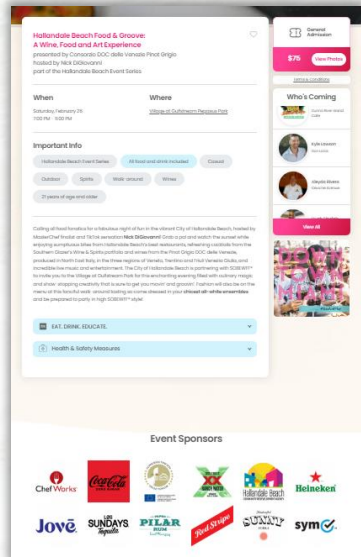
Hallandale Beach Food & Groove: A Wine, Food and Art Experience

presented by Consorzio DOC delle Venezie Pinot Grigio
hosted by Nick DiGiovanni
part of the Hallandale Beach Event Series

When

Saturday, February 7th
7:00 PM - 11:00 PM

Where

Village at Gulfstream Pegasus Park

Important Info

Hallandale Beach Event Series
All food and drink included
Casual
Outdoor
Spirits
Walk-around
Wines
21 years of age and older

Calling all food fanatics for a fabulous night of fun in the vibrant City of Hallandale Beach, hosted by MasterChef finalist and TikTok sensation Nick DiGiovanni! Grab a pal and watch the sunset while enjoying sumptuous bites from Hallandale Beach's best restaurants, refreshing cocktails from the Southern Glazer's Wine & Spirits portfolio and wines from the Pinot Grigio DOC delle Venezie, produced in North East Italy, in the three regions of Veneto, Trentino and Friuli Venezia Giulia, and incredible live music and entertainment. The City of Hallandale Beach is partnering with SOBEWFF® to invite you to the Village at Gulfstream Park for this enchanting evening filled with culinary magic and show-stopping creativity that is sure to get you movin' and groovin'. Fashion will also be on the menu at this fanciful walk-around tasting so come dressed in your chicest all-white ensembles and be prepared to party in high SOBEWFF® style!

EAT. DRINK. EDUCATE.

Health & Safety Measures

General Admission

$75

View Prices

Who's Coming

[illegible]

Kyle Lowder
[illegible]

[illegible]

View All

Event Sponsors

Chef Works
Coca-Cola
Hallandale Beach
Heineken
Jovē
Los Sundays Tequila
Pilar
Red Stripe
Sunny
symC